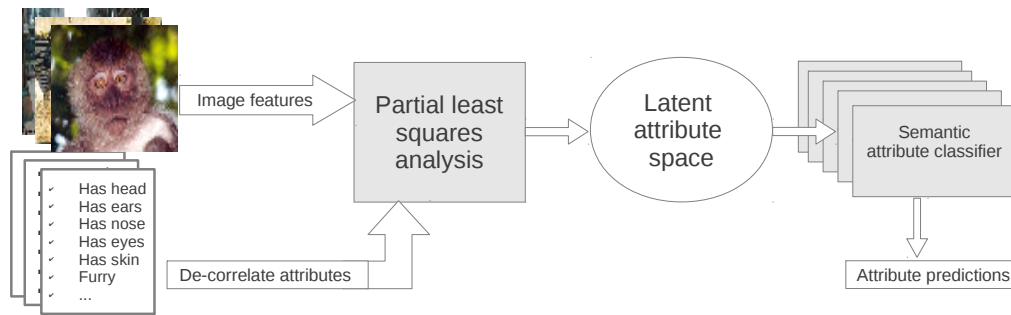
Image features

Partial least squares analysis

Latent attribute space

Semantic attribute classifier

Has head
Has ears
Has nose
Has eyes
Has skin
Furry
...

De-correlate attributes

Attribute predictions